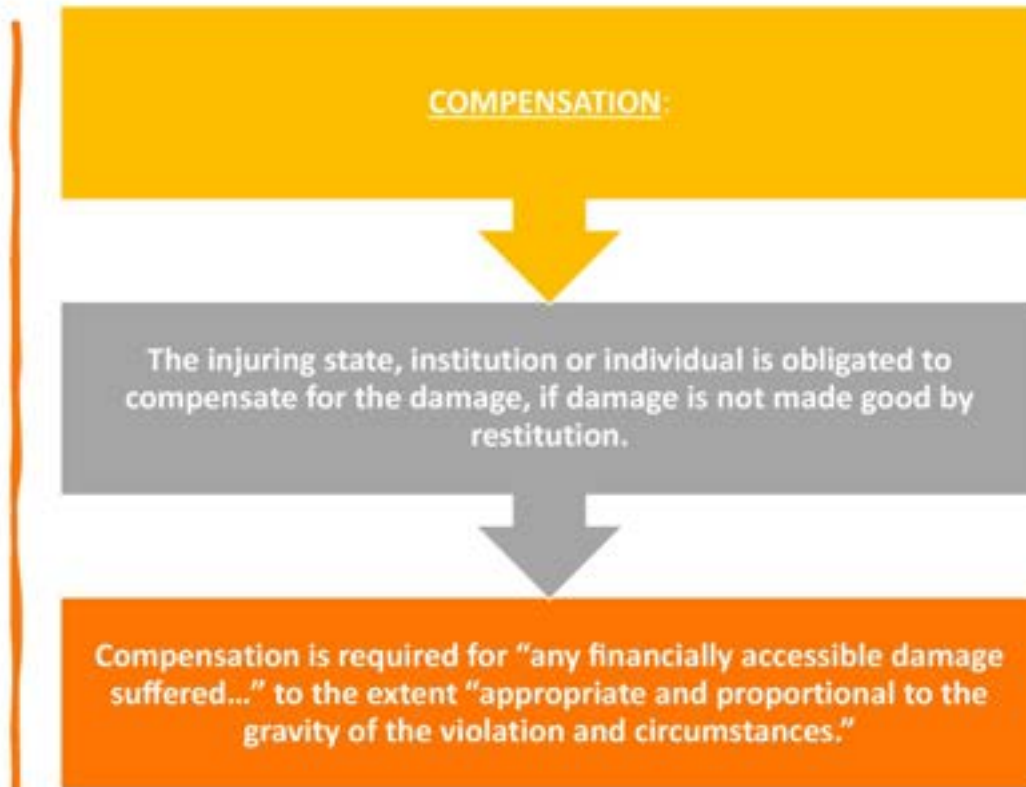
COMPENSATION:

The injuring state, institution or individual is obligated to compensate for the damage, if damage is not made good by restitution.

Compensation is required for "any financially accessible damage suffered…" to the extent "appropriate and proportional to the gravity of the violation and circumstances."